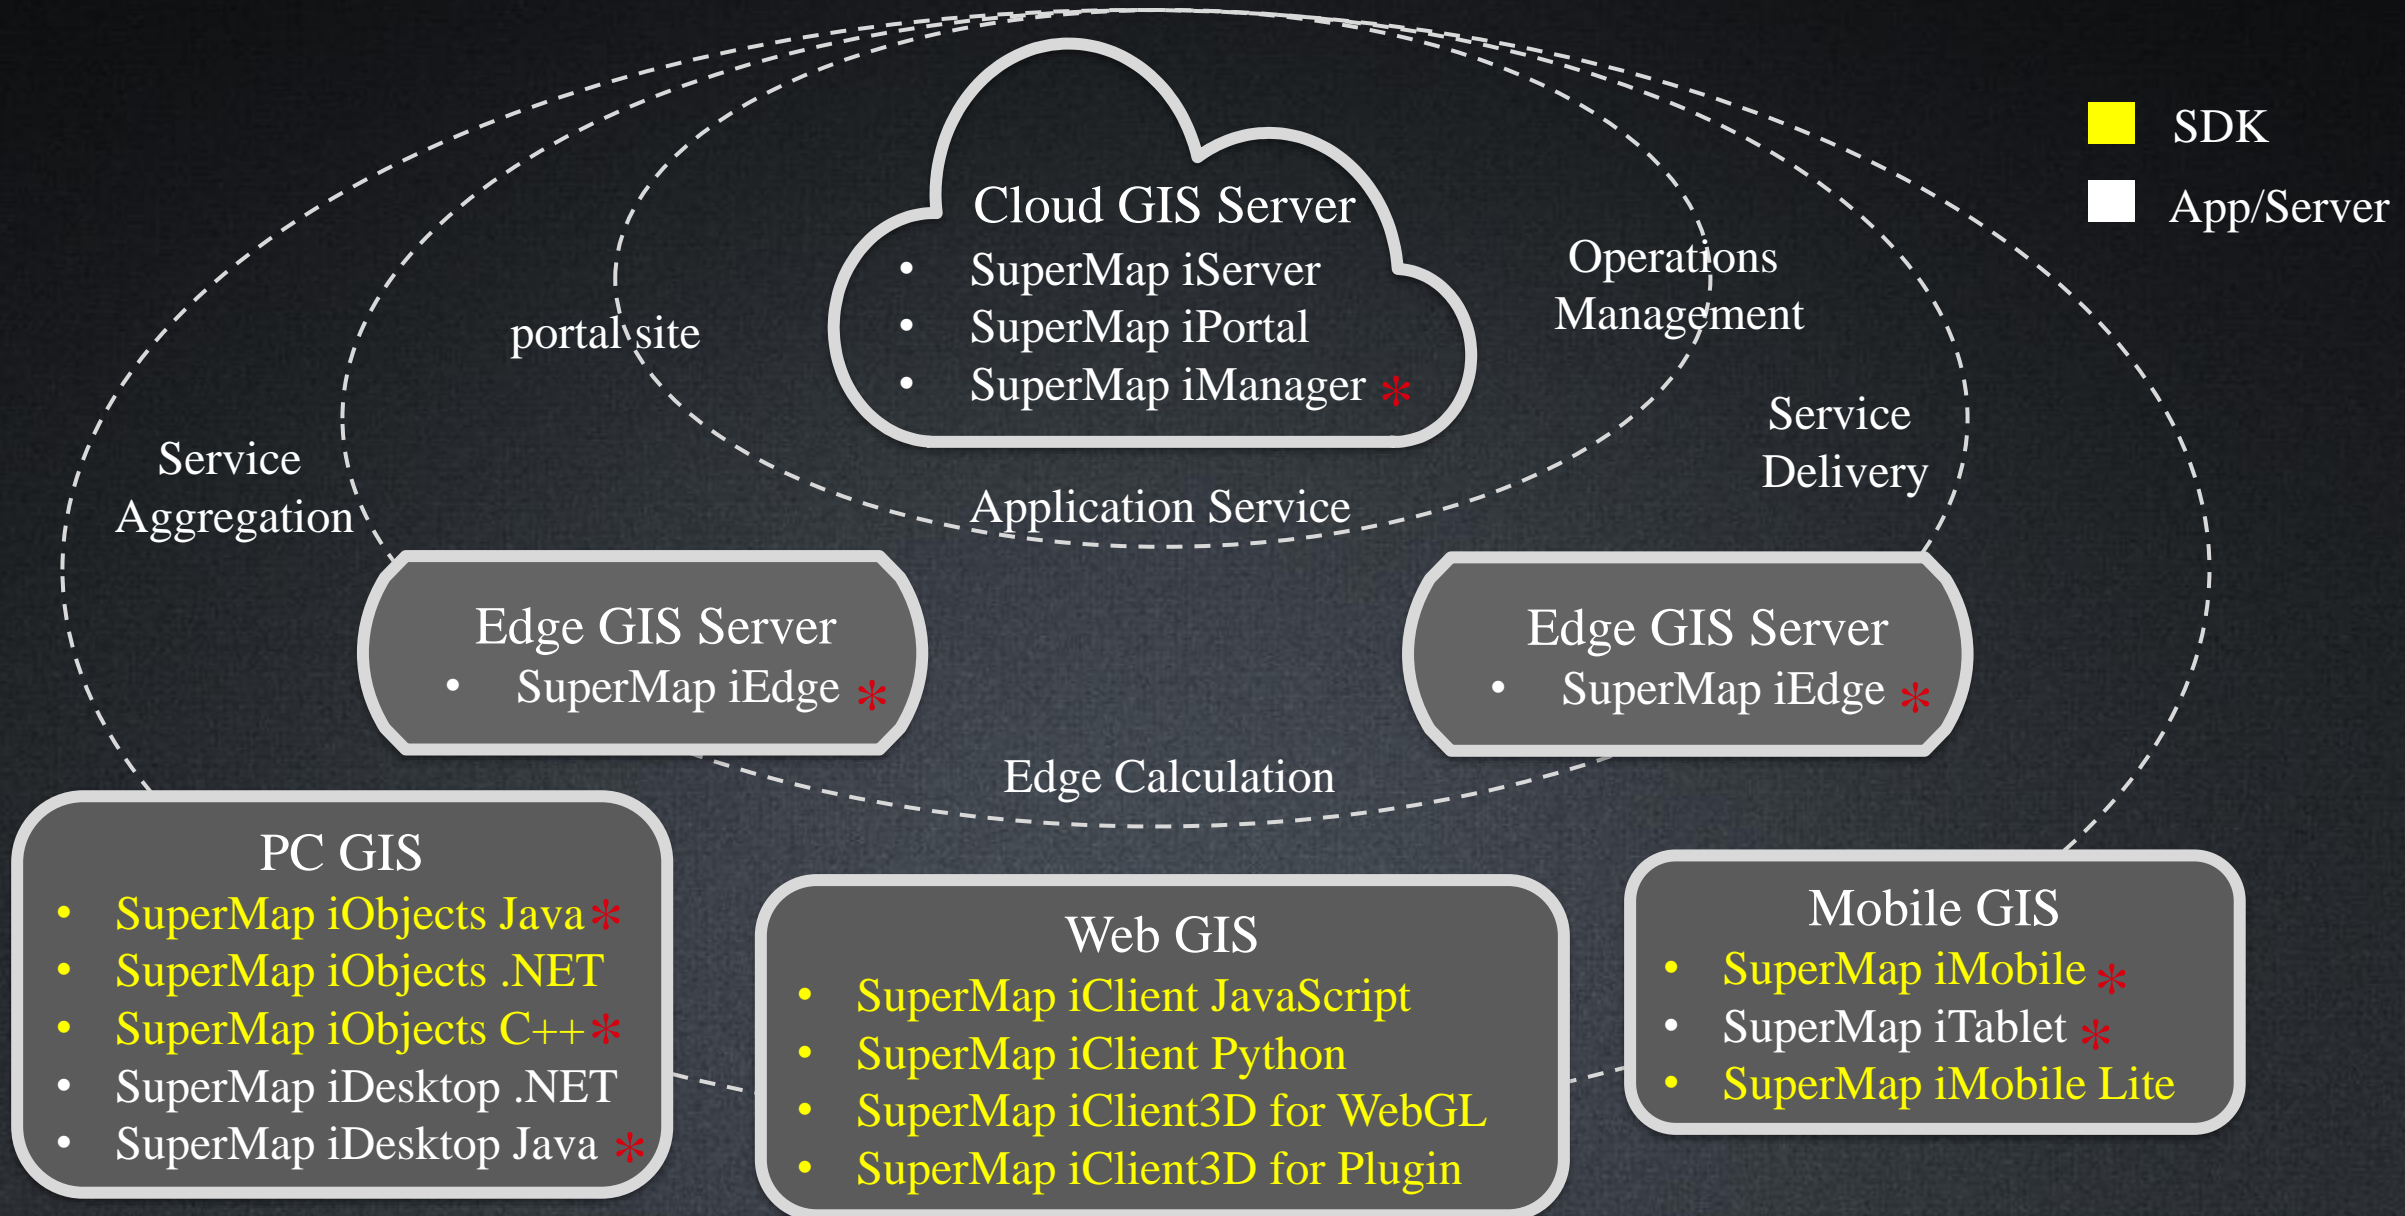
SDK
App/Server

Cloud GIS Server
• SuperMap iServer
• SuperMap iPortal
• SuperMap iManager *

portal site

Operations Management

Service Aggregation

Service Delivery

Application Service

Edge GIS Server
• SuperMap iEdge *

Edge GIS Server
• SuperMap iEdge *

Edge Calculation

PC GIS
• SuperMap iObjects Java*
• SuperMap iObjects .NET
• SuperMap iObjects C++*
• SuperMap iDesktop .NET
• SuperMap iDesktop Java *

Web GIS
• SuperMap iClient JavaScript
• SuperMap iClient Python
• SuperMap iClient3D for WebGL
• SuperMap iClient3D for Plugin

Mobile GIS
• SuperMap iMobile *
• SuperMap iTablet *
• SuperMap iMobile Lite